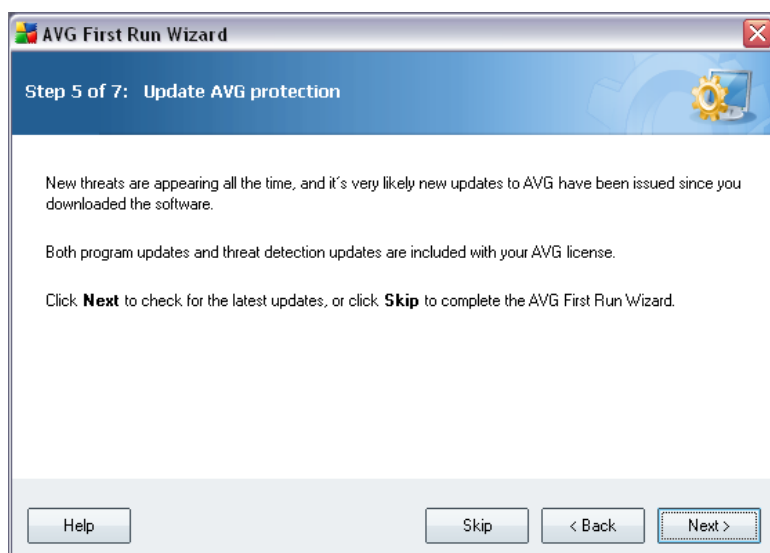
AVG First Run Wizard

Step 5 of 7: Update AVG protection

New threats are appearing all the time, and it´s very likely new updates to AVG have been issued since you downloaded the software.

Both program updates and threat detection updates are included with your AVG license.

Click **Next** to check for the latest updates, or click **Skip** to complete the AVG First Run Wizard.

Help

Skip

< Back

Next >